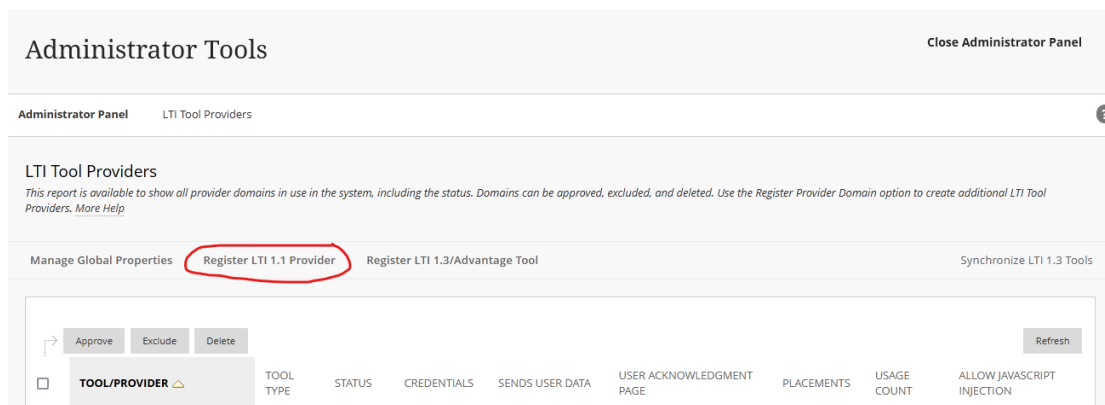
Administrator Tools

Close Administrator Panel

Administrator Panel LTI Tool Providers

LTI Tool Providers

This report is available to show all provider domains in use in the system, including the status. Domains can be approved, excluded, and deleted. Use the Register Provider Domain option to create additional LTI Tool Providers. More Help

Manage Global Properties Register LTI 1.1 Provider Register LTI 1.3/Advantage Tool Synchronize LTI 1.3 Tools

Approve Exclude Delete Refresh

| | TOOL/PROVIDER | TOOL TYPE | STATUS | CREDENTIALS | SENDS USER DATA | USER ACKNOWLEDGMENT PAGE | PLACEMENTS | USAGE COUNT | ALLOW JAVASCRIPT INJECTION |
|---|---|---|---|---|---|---|---|---|---|